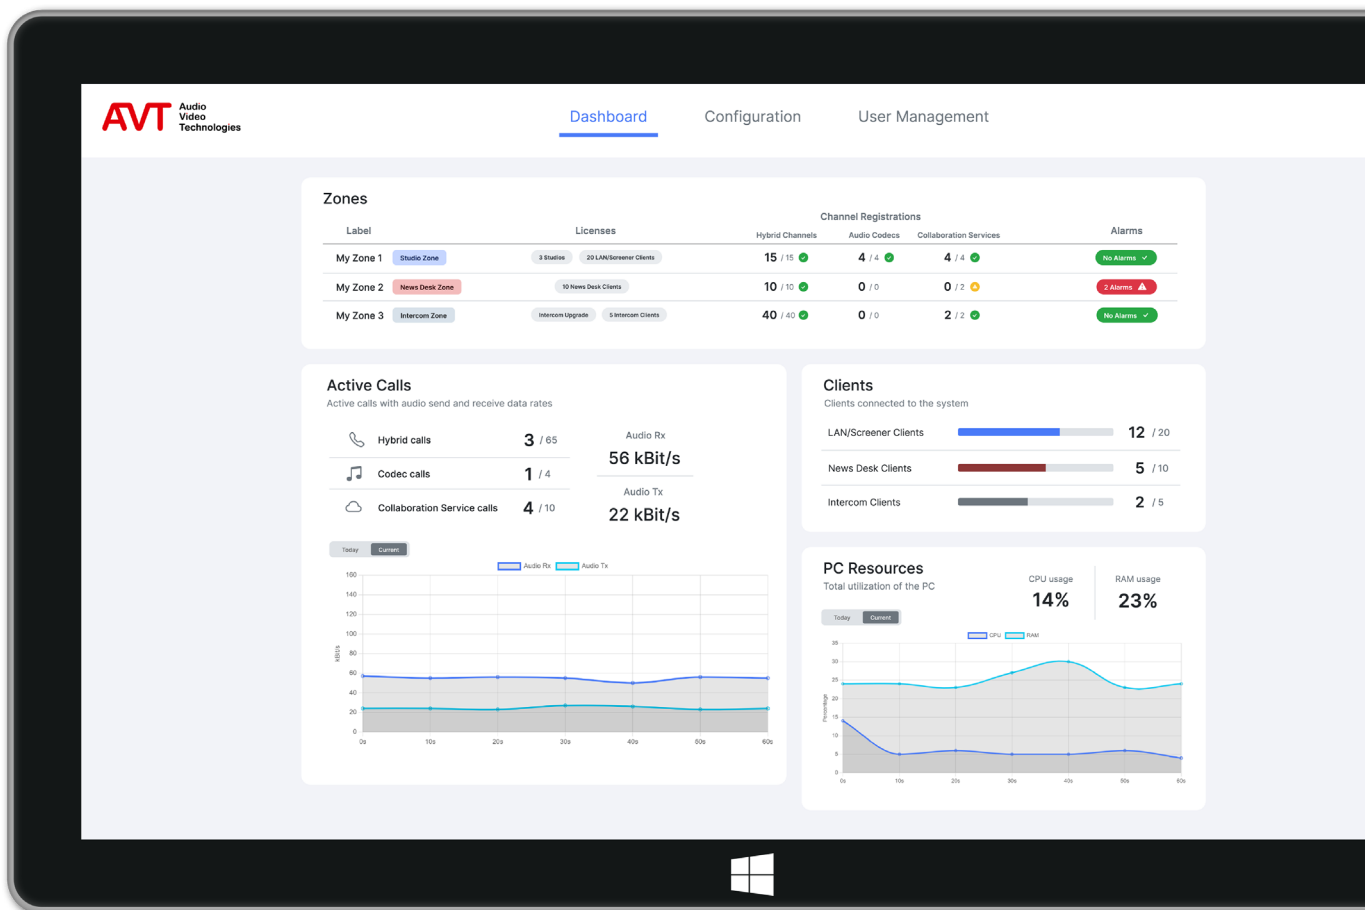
AVT Audio Video Technologies

Dashboard Configuration User Management

Zones

Channel Registrations

| Label | | Licenses | | Hybrid Channels | Audio Codecs | Collaboration Services | Alarms |
|---|---|---|---|---|---|---|---|
| My Zone 1 | Studio Zone | 3 Studios | 20 LAN/Screener Clients | 15 / 15 | 4 / 4 | 4 / 4 | No Alarms |
| My Zone 2 | News Desk Zone | 10 News Desk Clients | | 10 / 10 | 0 / 0 | 0 / 2 | 2 Alarms |
| My Zone 3 | Intercom Zone | Intercom Upgrade | 5 Intercom Clients | 40 / 40 | 0 / 0 | 2 / 2 | No Alarms |

Active Calls
Active calls with audio send and receive data rates

Hybrid calls 3 / 65
Codec calls 1 / 4
Collaboration Service calls 4 / 10

Audio Rx
56 kBit/s
Audio Tx
22 kBit/s

Today Current

Audio Rx Audio Tx

160 140 120 100 80 60 40 20 0
kBit/s
0s 10s 20s 30s 40s 50s 60s

Clients
Clients connected to the system

LAN/Screener Clients 12 / 20
News Desk Clients 5 / 10
Intercom Clients 2 / 5

PC Resources
Total utilization of the PC

CPU usage
14%
RAM usage
23%

Today Current

CPU RAM

35 30 25 20 15 10 5 0
Percentage
0s 10s 20s 30s 40s 50s 60s